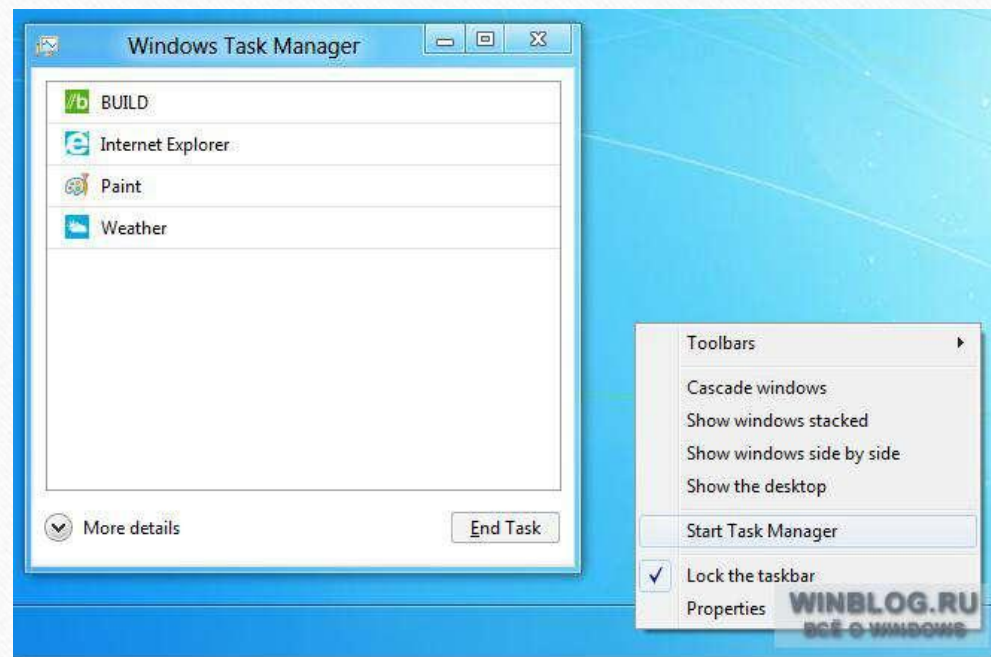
Windows Task Manager

//b BUILD

Internet Explorer

Paint

Weather

More details

End Task

Toolbars

Cascade windows

Show windows stacked

Show windows side by side

Show the desktop

Start Task Manager

✓ Lock the taskbar

Properties

WINBLOG.RU
ВСЁ О WINDOWS